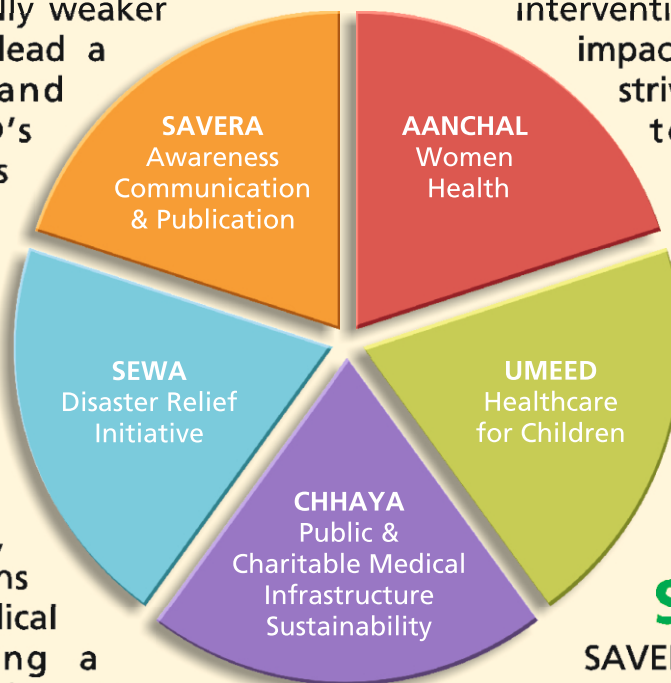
lly weaker
lead a
and
o's
s

interventi
impac
striv
t

SAVERA
Awareness
Communication
& Publication

AANCHAL
Women
Health

SEWA
Disaster Relief
Initiative

UMEED
Healthcare
for Children

CHHAYA
Public &
Charitable Medical
Infrastructure
Sustainability

y
ns
lical
ng a

S
SAVE